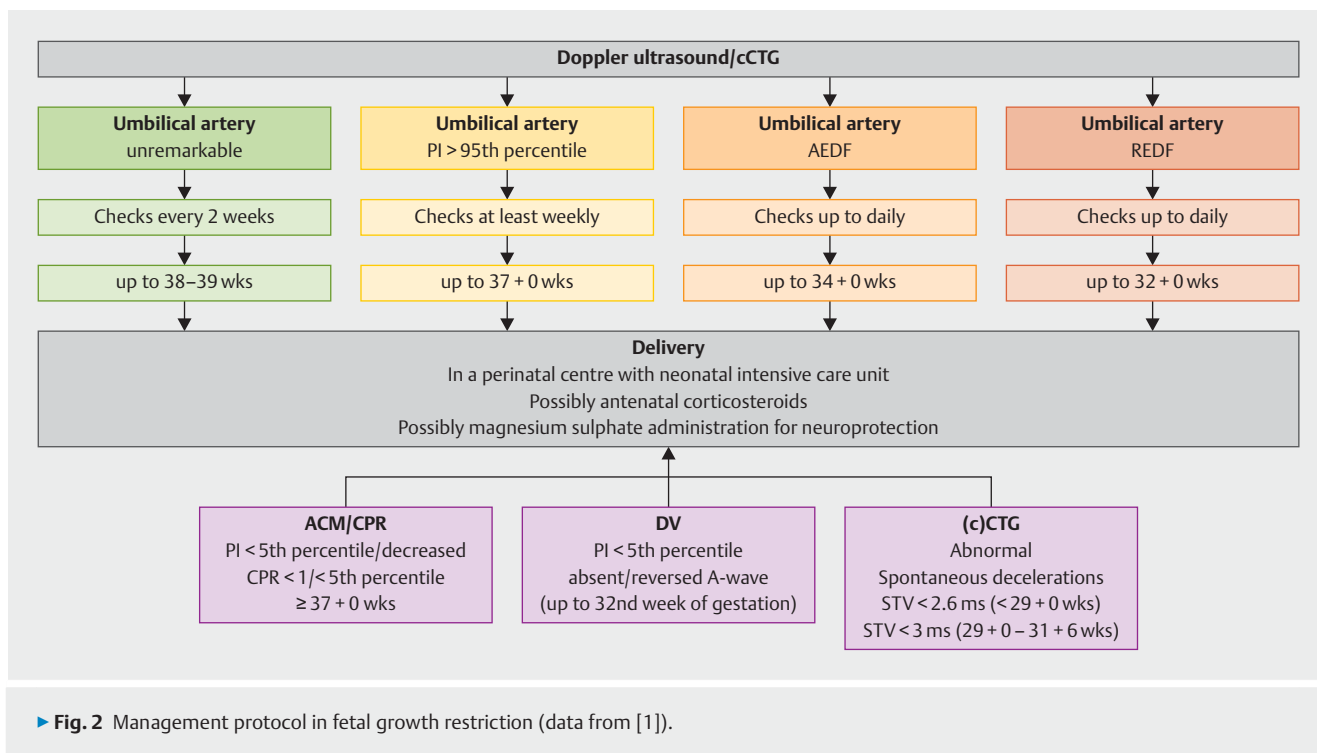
Doppler ultrasound/cCTG

**Umbilical artery**
unremarkable

Checks every 2 weeks

up to 38–39 wks

**Umbilical artery**
PI > 95th percentile

Checks at least weekly

up to 37 + 0 wks

**Umbilical artery**
AEDF

Checks up to daily

up to 34 + 0 wks

**Umbilical artery**
REDF

Checks up to daily

up to 32 + 0 wks

**Delivery**
In a perinatal centre with neonatal intensive care unit
Possibly antenatal corticosteroids
Possibly magnesium sulphate administration for neuroprotection

**ACM/CPR**
PI < 5th percentile/decreased
CPR < 1/< 5th percentile
≥ 37 + 0 wks

**DV**
PI < 5th percentile
absent/reversed A-wave
(up to 32nd week of gestation)

**(c)CTG**
Abnormal
Spontaneous decelerations
STV < 2.6 ms (< 29 + 0 wks)
STV < 3 ms (29 + 0 – 31 + 6 wks)

▸ **Fig. 2** Management protocol in fetal growth restriction (data from [1]).